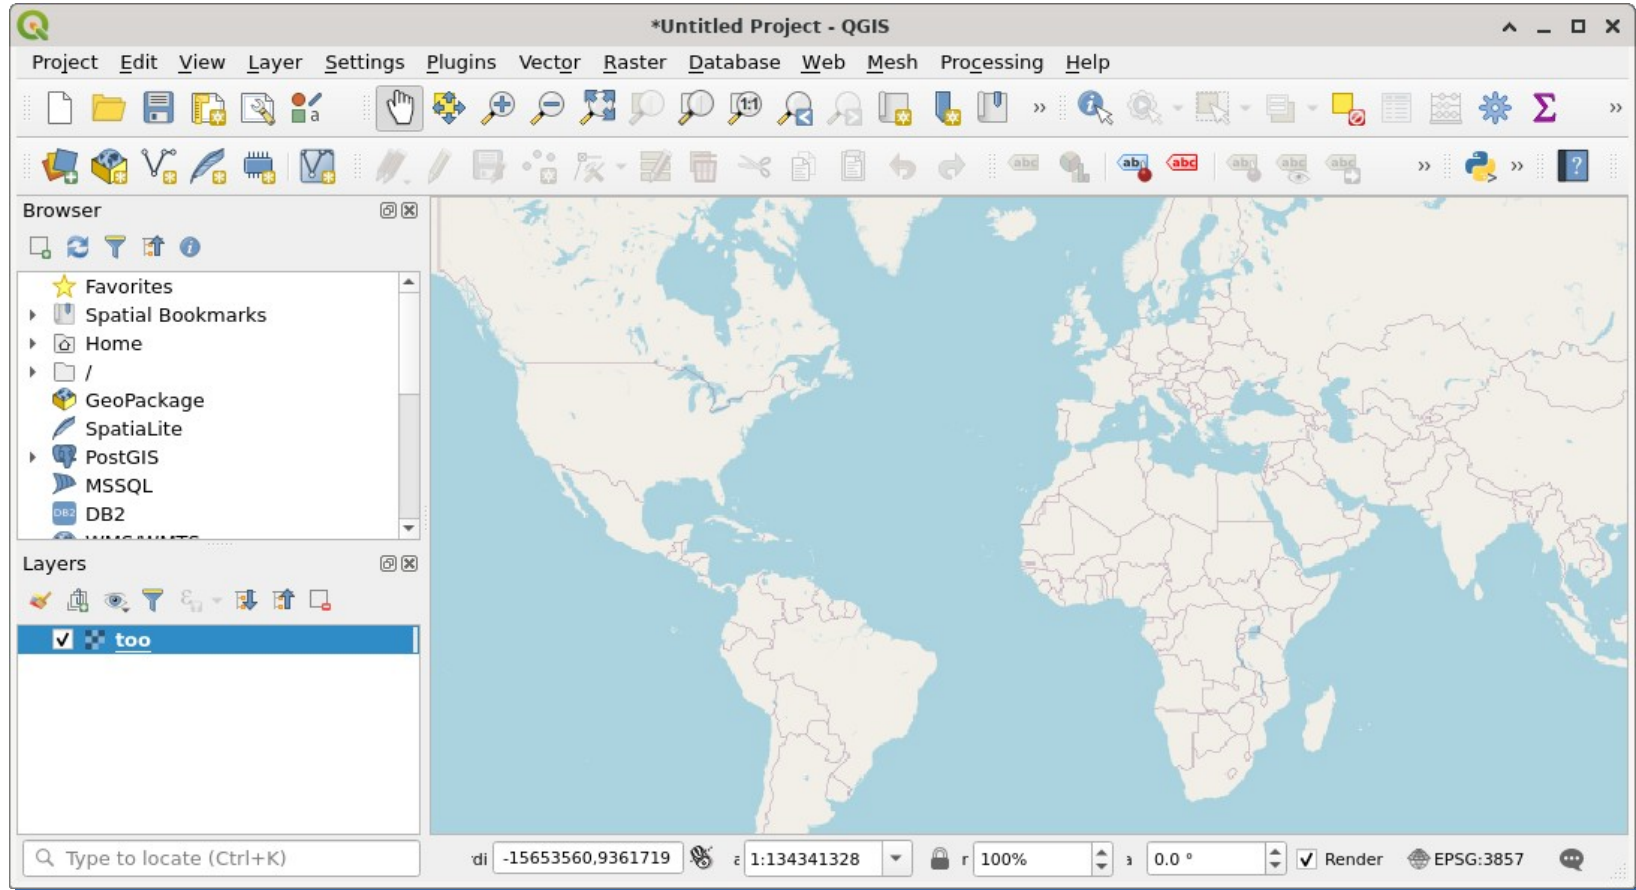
*Untitled Project - QGIS

Project Edit View Layer Settings Plugins Vector Raster Database Web Mesh Processing Help

Browser

Favorites
Spatial Bookmarks
Home
/
GeoPackage
SpatiaLite
PostGIS
MSSQL
DB2

Layers

too

Type to locate (Ctrl+K)

di -15653560,9361719 ε 1:134341328 r 100% ɜ 0.0 ° Render EPSG:3857